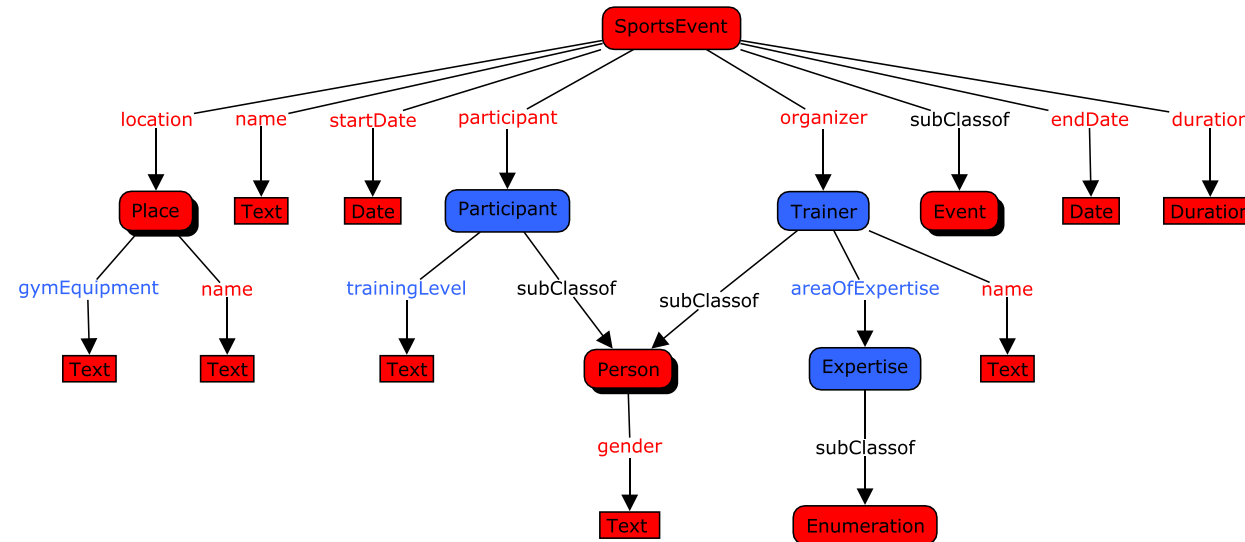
SportsEvent

location
name
startDate
participant
organizer
subClassof
endDate
duration

Place
Text
Date
Participant
Trainer
Event
Date
Duration

gymEquipment
name
trainingLevel
subClassof
subClassof
areaOfExpertise
name

Text
Text
Text
Person
Expertise
Text

gender
subClassof

Text
Enumeration